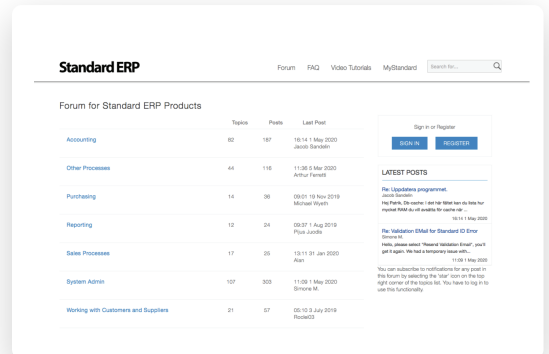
Standard ERP

Forum FAQ Video Tutorials MyStandard

Search for...

Forum for Standard ERP Products

| | Topics | Posts | Last Post |
|---|---|---|---|
| Accounting | 82 | 187 | 16:14 1 May 2020 Jacob Sandelin |
| Other Processes | 44 | 118 | 11:36 5 Mar 2020 Arthur Ferretti |
| Purchasing | 14 | 36 | 09:01 19 Nov 2019 Michael Wyeth |
| Reporting | 12 | 24 | 09:37 1 Aug 2019 Pijus Juodis |
| Sales Processes | 17 | 25 | 13:11 31 Jan 2020 Alan |
| System Admin | 107 | 303 | 11:09 1 May 2020 Simone M. |
| Working with Customers and Suppliers | 21 | 57 | 05:10 3 July 2019 Rodel03 |

Sign in or Register

SIGN IN REGISTER

LATEST POSTS

Re: Uppdatera programmet.
Jacob Sandelin
Hej Patrik, Då-csche: I det här fallet kan du fota fur mycket RAM du vill avsätta för cache när ...
16:14 1 May 2020

Re: Validation EMail for Standard ID Error
Simone M.
Hello, please select "Resend Validation Email", you'll get it again. We have a temporary issue with...
11:09 1 May 2020

You can subscribe to notifications for any post in this forum by selecting the "star" icon on the top right corner of the topics list. You have to log in to use this functionality.